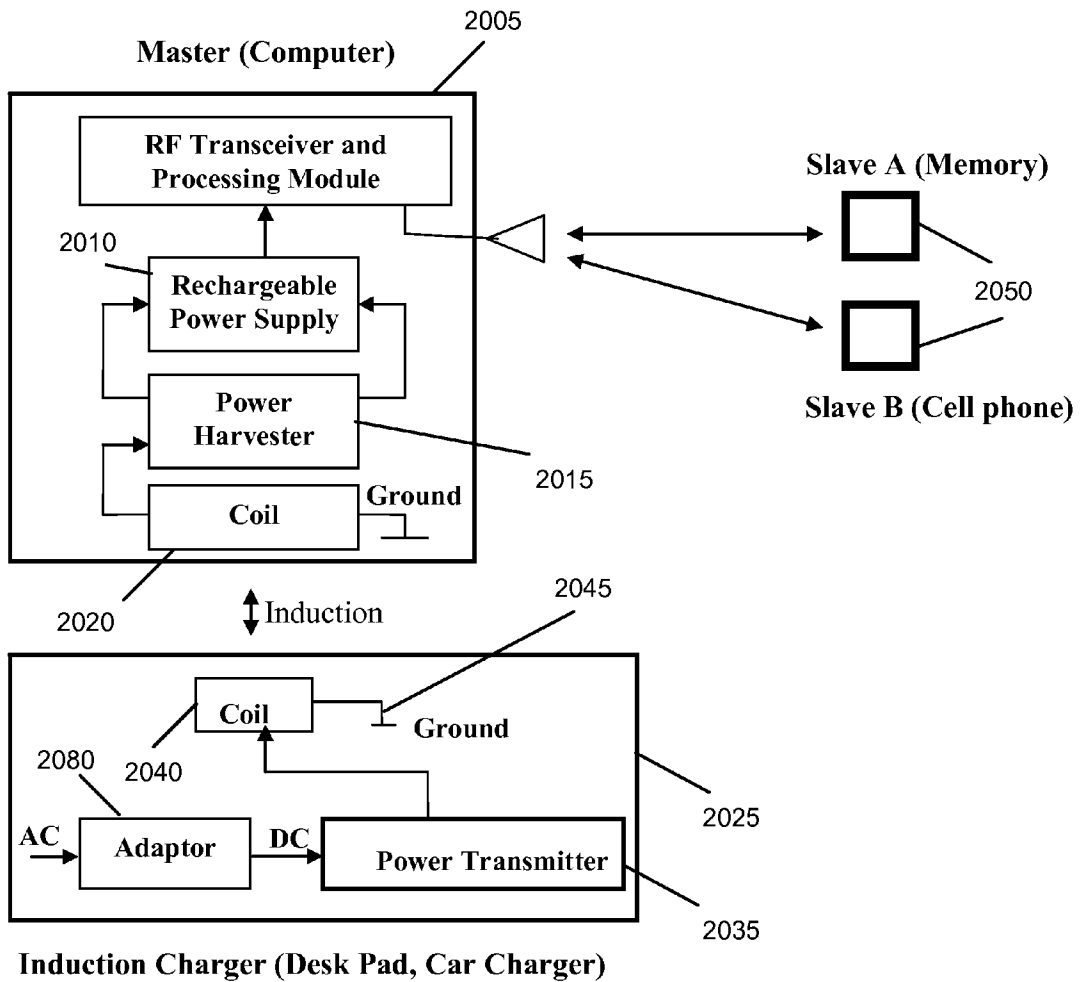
2005

Master (Computer)

RF Transceiver and Processing Module

2010

Rechargeable Power Supply

Power Harvester

2015

Coil

Ground

2020

Slave A (Memory)

2050

Slave B (Cell phone)

Induction

2045

Coil

Ground

2040

2080

AC

Adaptor

DC

Power Transmitter

2025

2035

Induction Charger (Desk Pad, Car Charger)